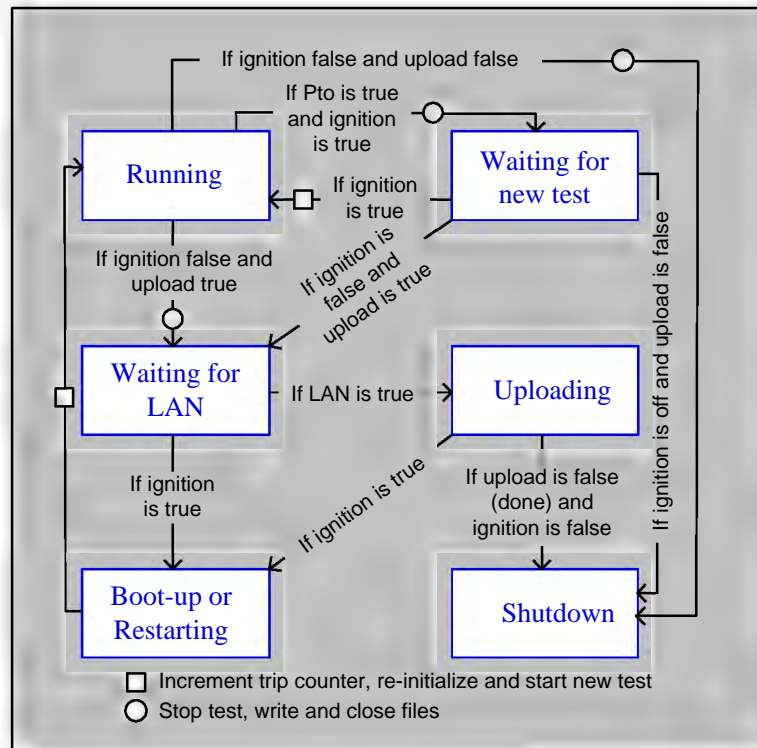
If ignition false and upload false

If Pto is true and ignition is true

Running

Waiting for new test

If ignition is true

If ignition false and upload true

If ignition is false and upload is true

If ignition is off and upload is false

Waiting for LAN

If LAN is true

Uploading

If ignition is true

If ignition is true

If upload is false (done) and ignition is false

Boot-up or Restarting

Shutdown

Increment trip counter, re-initialize and start new test

Stop test, write and close files